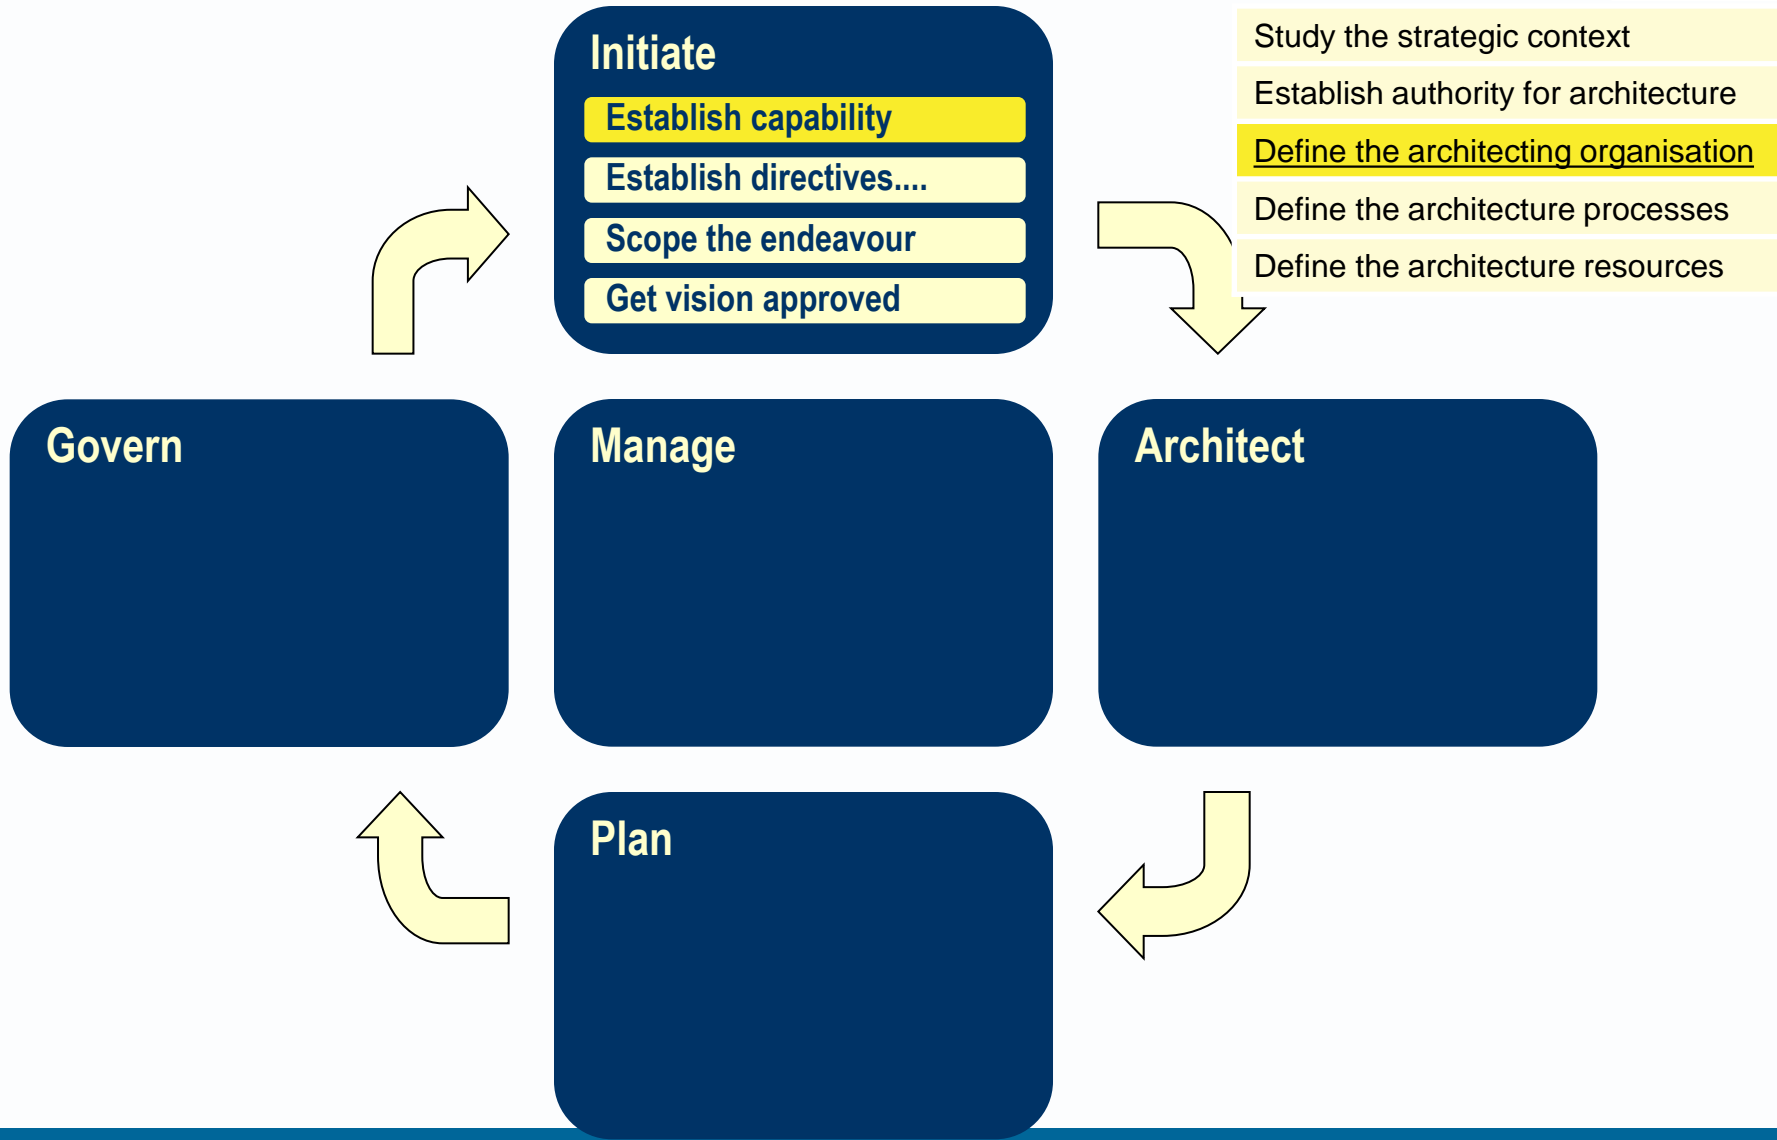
Initiate

Establish capability

Establish directives....

Scope the endeavour

Get vision approved

Study the strategic context

Establish authority for architecture

Define the architecting organisation

Define the architecture processes

Define the architecture resources

Govern

Manage

Architect

Plan